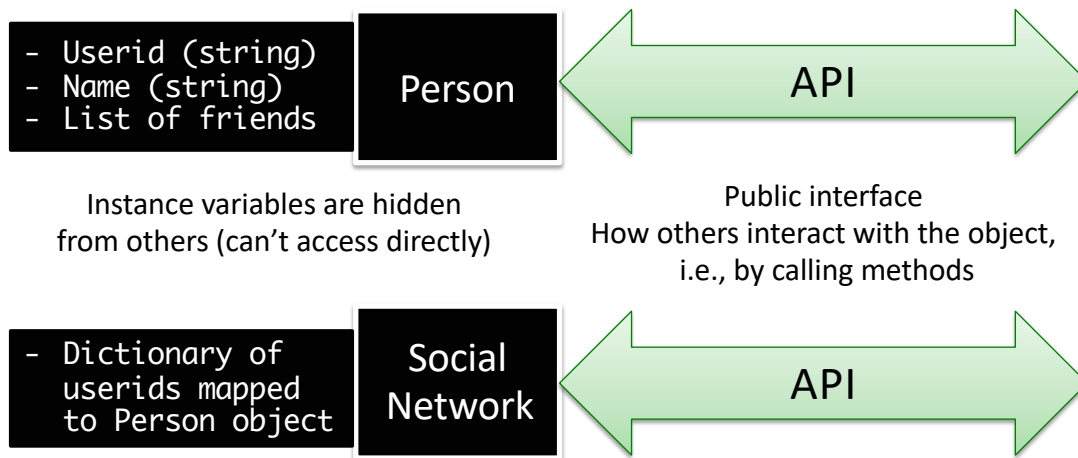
- Userid (string)
- Name (string)
- List of friends

Person

API

Instance variables are hidden from others (can't access directly)

Public interface
How others interact with the object, i.e., by calling methods

- Dictionary of userids mapped to Person object

Social Network

API